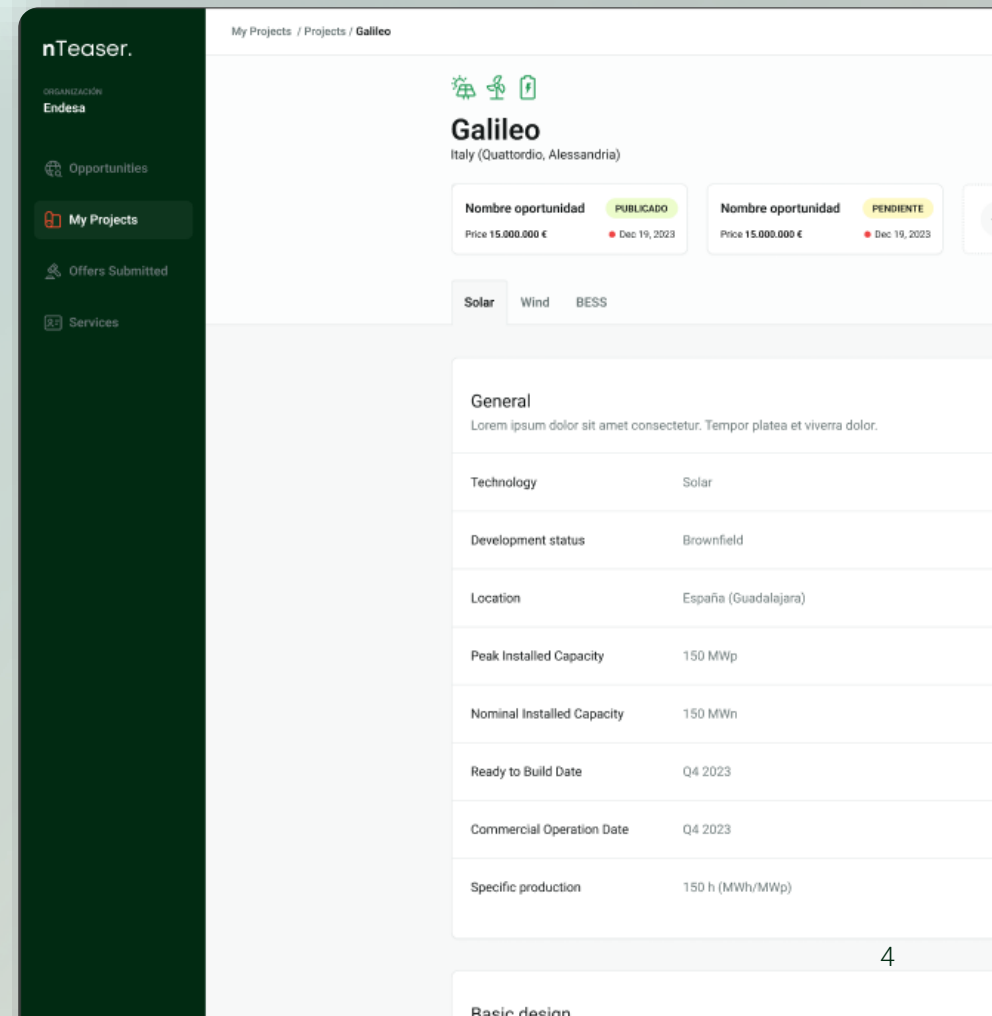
nTeaser.

ORGANIZACIÓN
Endesa

Opportunities

My Projects

Offers Submitted

Services

My Projects / Projects / Galileo

Galileo
Italy (Quattordio, Alessandria)

Nombre oportunidad PUBLICADO
Price 15.000.000 € Dec 19, 2023

Nombre oportunidad PENDIENTE
Price 15.000.000 € Dec 19, 2023

Solar Wind BESS

General
Lorem ipsum dolor sit amet consectetur. Tempor platea et viverra dolor.

| | |
|---|---|
| Technology | Solar |
| Development status | Brownfield |
| Location | España (Guadalajara) |
| Peak Installed Capacity | 150 MWp |
| Nominal Installed Capacity | 150 MWn |
| Ready to Build Date | Q4 2023 |
| Commercial Operation Date | Q4 2023 |
| Specific production | 150 h (MWh/MWp) |

4

Basic design